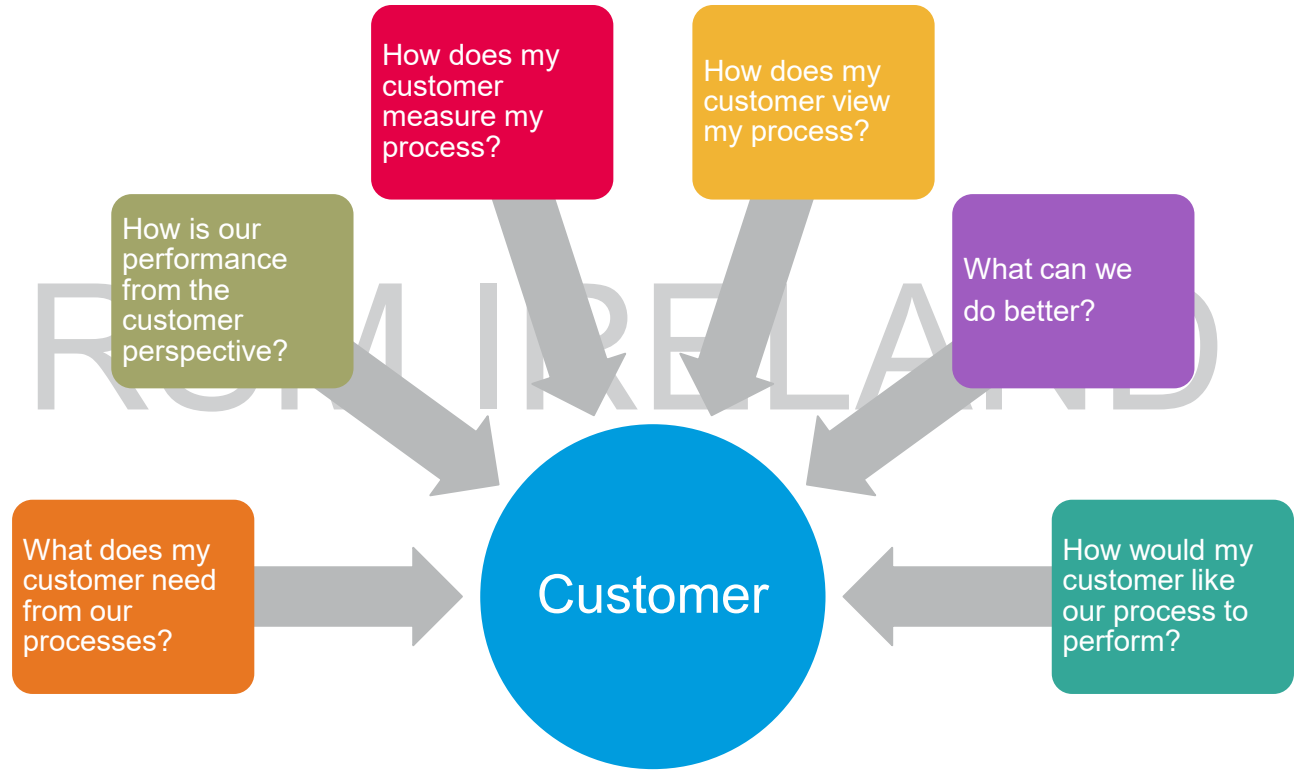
How does my customer measure my process?

How does my customer view my process?

How is our performance from the customer perspective?

RCM IRELAND

What can we do better?

What does my customer need from our processes?

Customer

How would my customer like our process to perform?